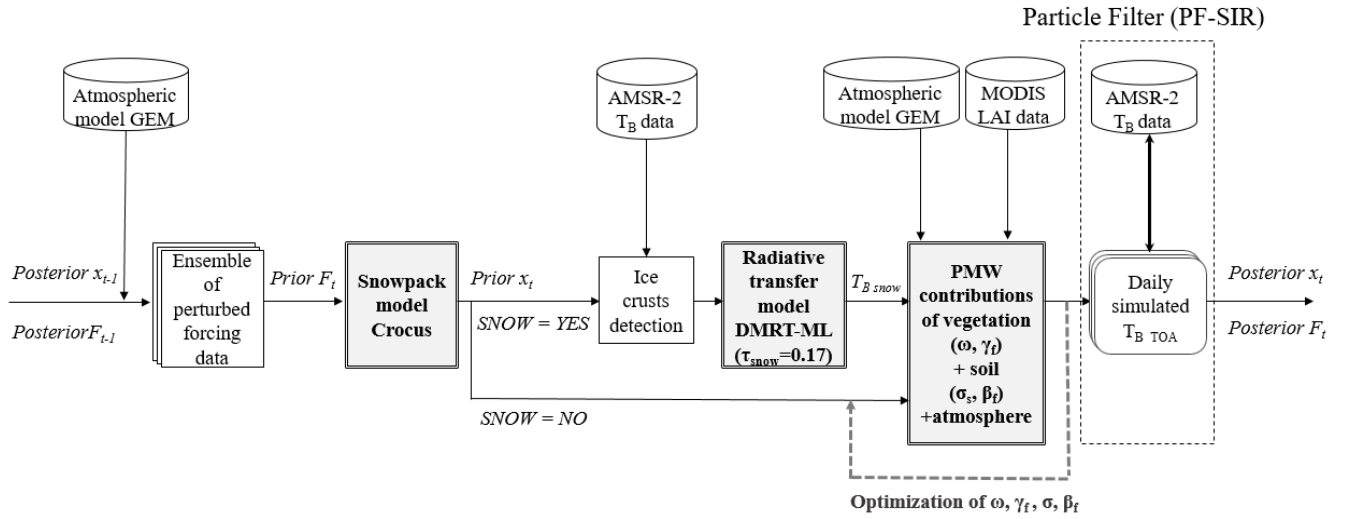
Particle Filter (PF-SIR)

Atmospheric model GEM

AMSR-2 $T_B$ data

Atmospheric model GEM

MODIS LAI data

AMSR-2 $T_B$ data

Posterior $x_{t-1}$

Posterior$F_{t-1}$

Ensemble of perturbed forcing data

Prior $F_t$

Snowpack model Crocus

Prior $x_t$

SNOW = YES

SNOW = NO

Ice crusts detection

Radiative transfer model DMRT-ML ($\tau_{snow}$=0.17)

$T_{B\ snow}$

PMW contributions of vegetation ($\omega$, $\gamma_f$) + soil ($\sigma_s$, $\beta_f$) +atmosphere

Daily simulated $T_{B\ TOA}$

Posterior $x_t$

Posterior $F_t$

Optimization of $\omega$, $\gamma_f$, $\sigma$, $\beta_f$